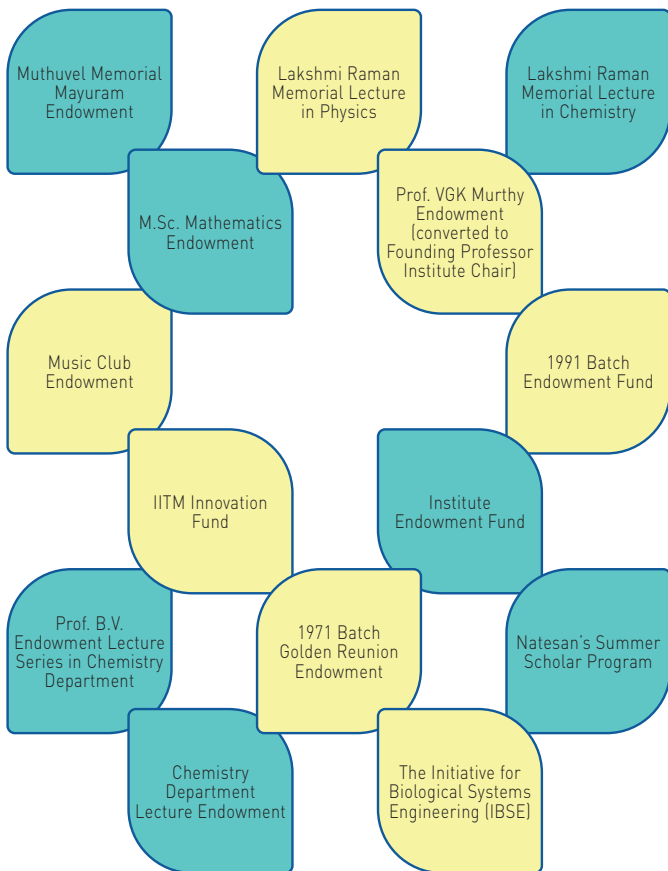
Muthuvel Memorial Mayuram Endowment

Lakshmi Raman Memorial Lecture in Physics

Lakshmi Raman Memorial Lecture in Chemistry

M.Sc. Mathematics Endowment

Prof. VGK Murthy Endowment (converted to Founding Professor Institute Chair)

Music Club Endowment

1991 Batch Endowment Fund

IITM Innovation Fund

Institute Endowment Fund

Prof. B.V. Endowment Lecture Series in Chemistry Department

1971 Batch Golden Reunion Endowment

Natesan's Summer Scholar Program

Chemistry Department Lecture Endowment

The Initiative for Biological Systems Engineering (IBSE)